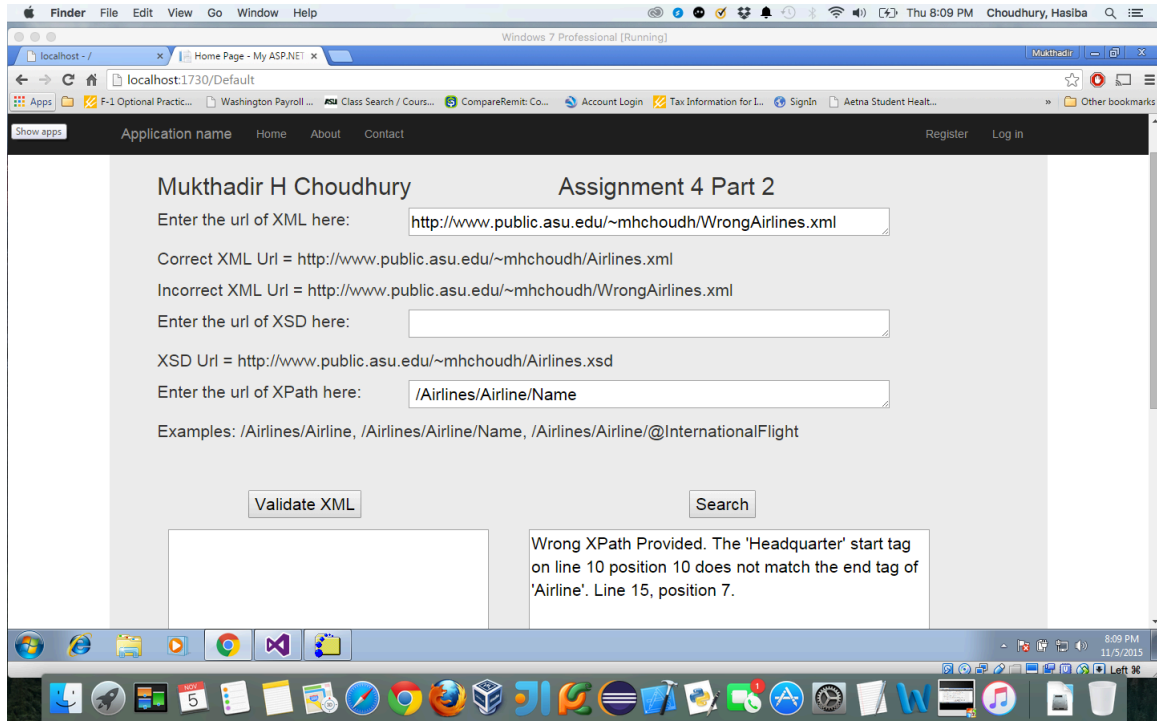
Finder File Edit View Go Window Help

Thu 8:09 PM Choudhury, Hasiba

Windows 7 Professional [Running]

localhost - / ×

Home Page - My ASP.NET ×

Mukthadir

localhost:1730/Default

Apps F-1 Optional Practic... Washington Payroll ... Class Search / Cours... CompareRemit: Co... Account Login Tax Information for I... SignIn Aetna Student Healt... » Other bookmarks

Show apps

Application name Home About Contact Register Log in

Mukthadir H Choudhury Assignment 4 Part 2

Enter the url of XML here: http://www.public.asu.edu/~mhchoudh/WrongAirlines.xml

Correct XML Url = http://www.public.asu.edu/~mhchoudh/Airlines.xml

Incorrect XML Url = http://www.public.asu.edu/~mhchoudh/WrongAirlines.xml

Enter the url of XSD here:

XSD Url = http://www.public.asu.edu/~mhchoudh/Airlines.xsd

Enter the url of XPath here: /Airlines/Airline/Name

Examples: /Airlines/Airline, /Airlines/Airline/Name, /Airlines/Airline/@InternationalFlight

Validate XML

Search

Wrong XPath Provided. The 'Headquarter' start tag on line 10 position 10 does not match the end tag of 'Airline'. Line 15, position 7.

8:09 PM
11/5/2015

Left ⌘

NOV
5